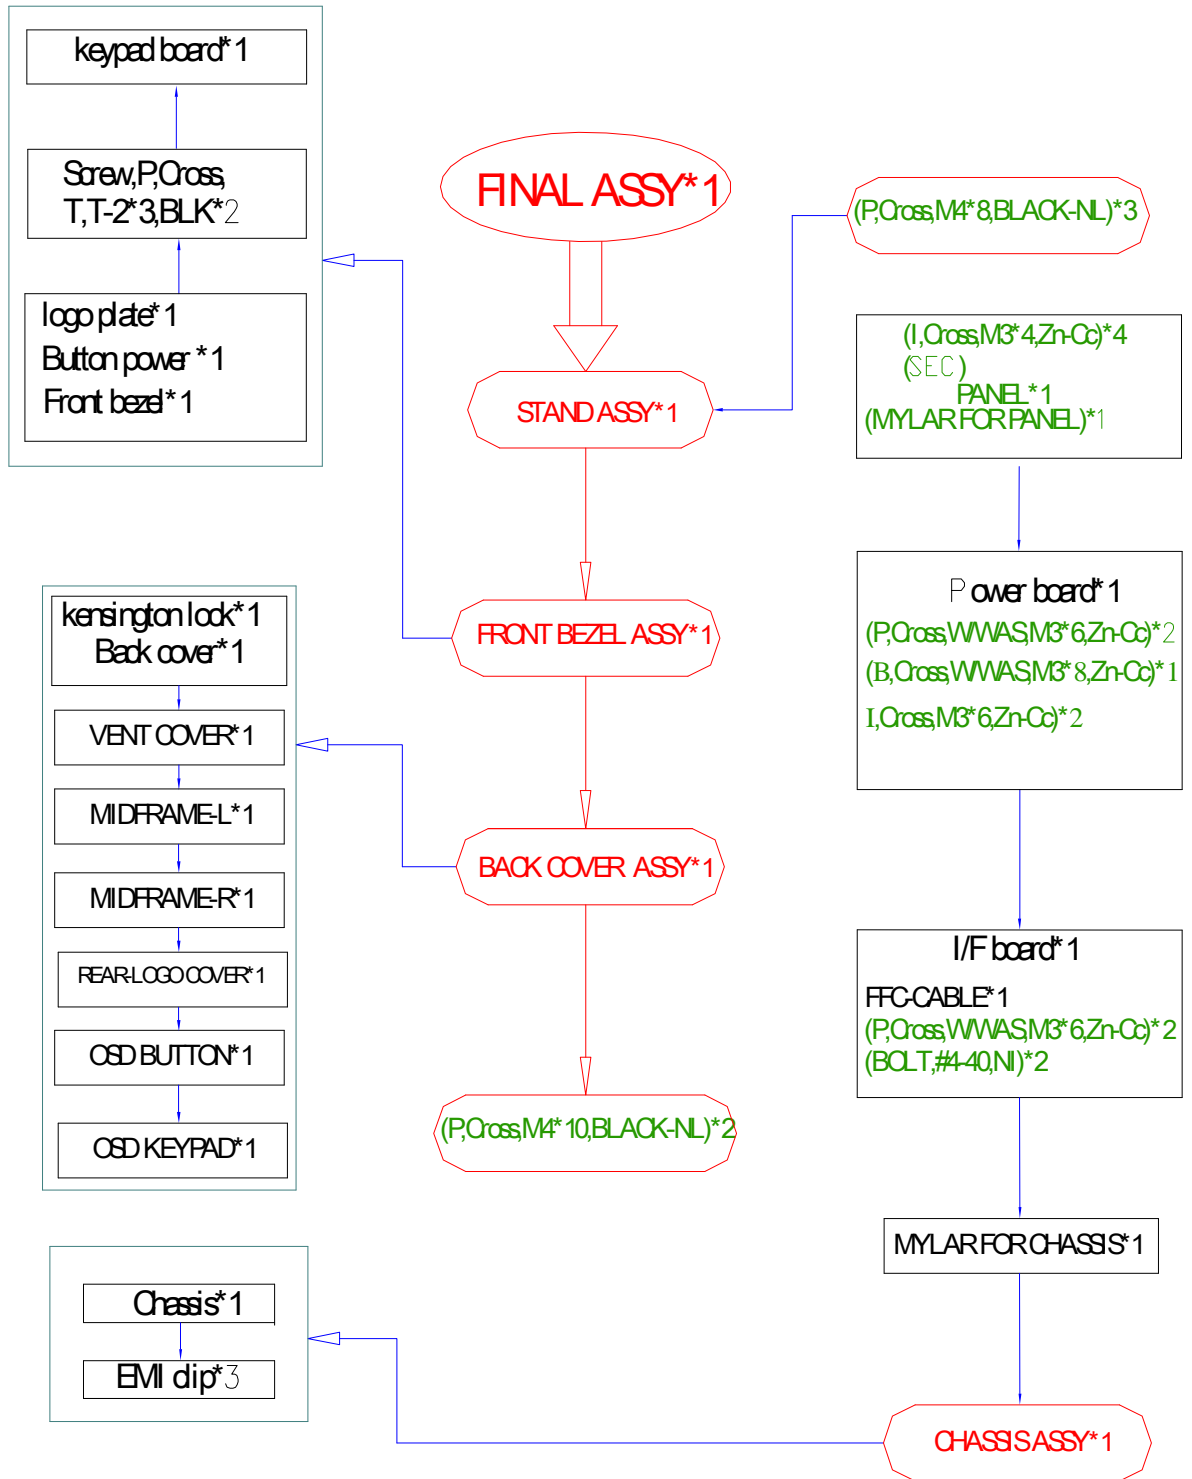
keypad board*1

Screw,P,Cross, T,T-2*3,BLK*2

logo plate*1
Button power *1
Front bezel*1

FINAL ASSY*1

(P,Cross,M4*8,BLACK-NL)*3

(I,Cross,M3*4,Zn-Cc)*4
(SEC)
PANEL*1
(MYLAR FOR PANEL)*1

STAND ASSY*1

kensington lock*1
Back cover*1

VENT COVER*1

MIDFRAME-L*1

MIDFRAME-R*1

REAR-LOGO COVER*1

OSD BUTTON*1

OSD KEYPAD*1

FRONT BEZEL ASSY*1

BACK COVER ASSY*1

(P,Cross,M4*10,BLACK-NL)*2

Power board*1
(P,Cross,W/WAS,M3*6,Zn-Cc)*2
(B,Cross,W/WAS,M3*8,Zn-Cc)*1
I,Cross,M3*6,Zn-Cc)*2

I/F board*1
FFC-CABLE*1
(P,Cross,W/WAS,M3*6,Zn-Cc)*2
(BOLT,#4-40,NI)*2

MYLAR FOR CHASSIS*1

Chassis*1
EMI clip*3

CHASSIS ASSY*1